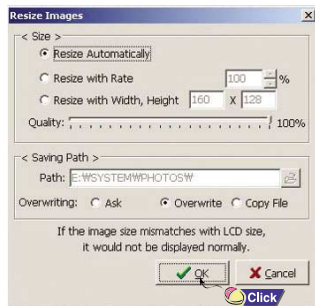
Resize Images

< Size >

Resize Automatically

Resize with Rate 100 %

Resize with Width, Height 160 X 128

Quality: 100%

< Saving Path >

Path: E:₩SYSTEM₩PHOTOS₩

Overwriting: Ask Overwrite Copy File

If the image size mismatches with LCD size, it would not be displayed normally.

OK

Cancel

Click